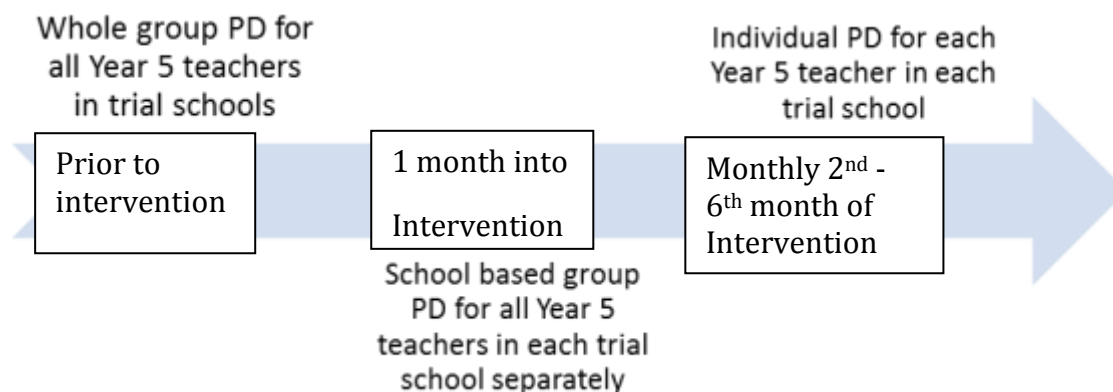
Whole group PD for all Year 5 teachers in trial schools

Prior to intervention

1 month into

Intervention

School based group PD for all Year 5 teachers in each trial school separately

Individual PD for each Year 5 teacher in each trial school

Monthly 2$^{nd}$ - 6$^{th}$ month of Intervention